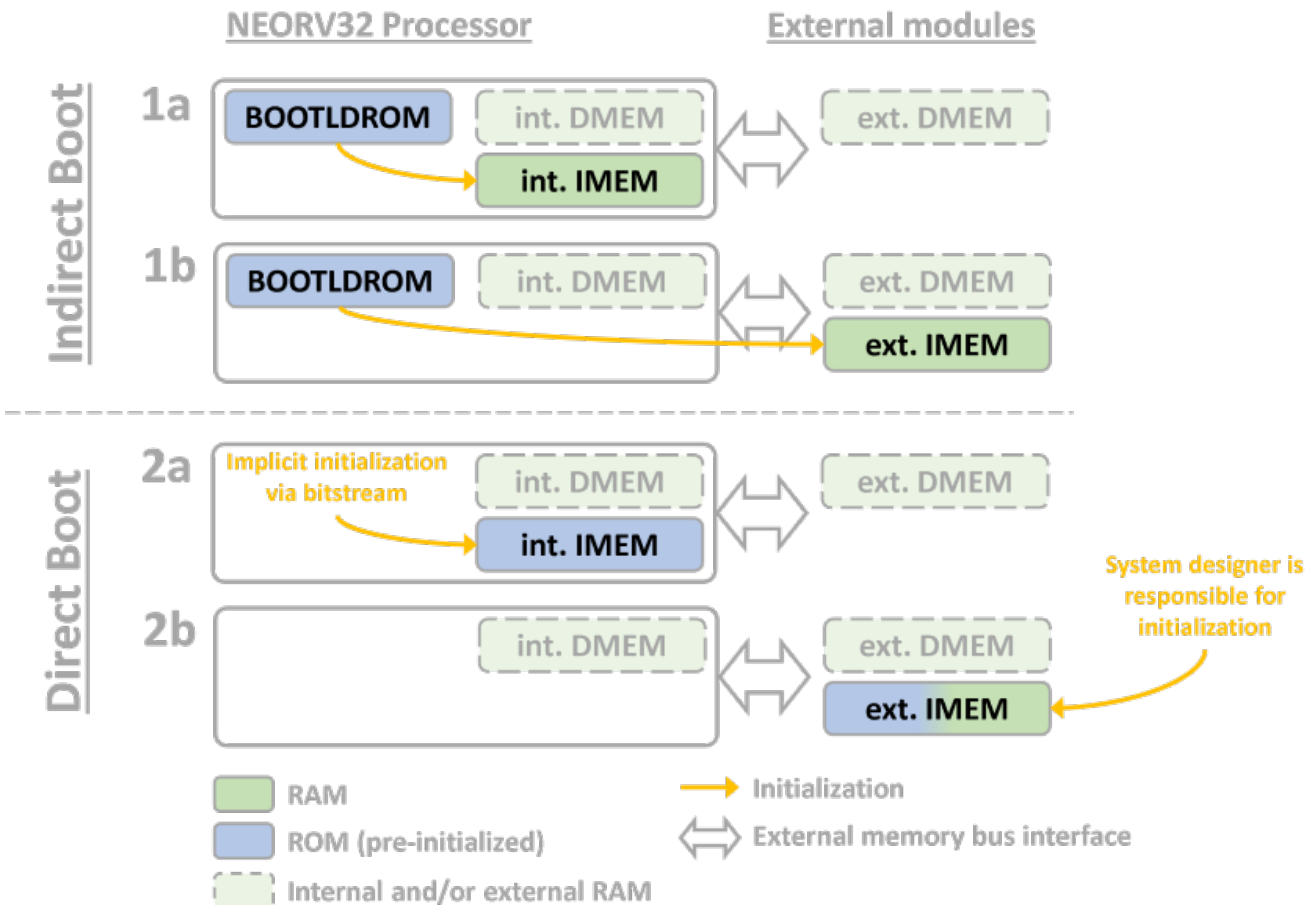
NEORV32 Processor

External modules

Indirect Boot

1a

BOOTLDROM

int. DMEM

int. IMEM

ext. DMEM

1b

BOOTLDROM

int. DMEM

ext. DMEM

ext. IMEM

Direct Boot

2a

Implicit initialization via bitstream

int. DMEM

int. IMEM

ext. DMEM

System designer is responsible for initialization

2b

int. DMEM

ext. DMEM

ext. IMEM

RAM

ROM (pre-initialized)

Internal and/or external RAM

Initialization

External memory bus interface